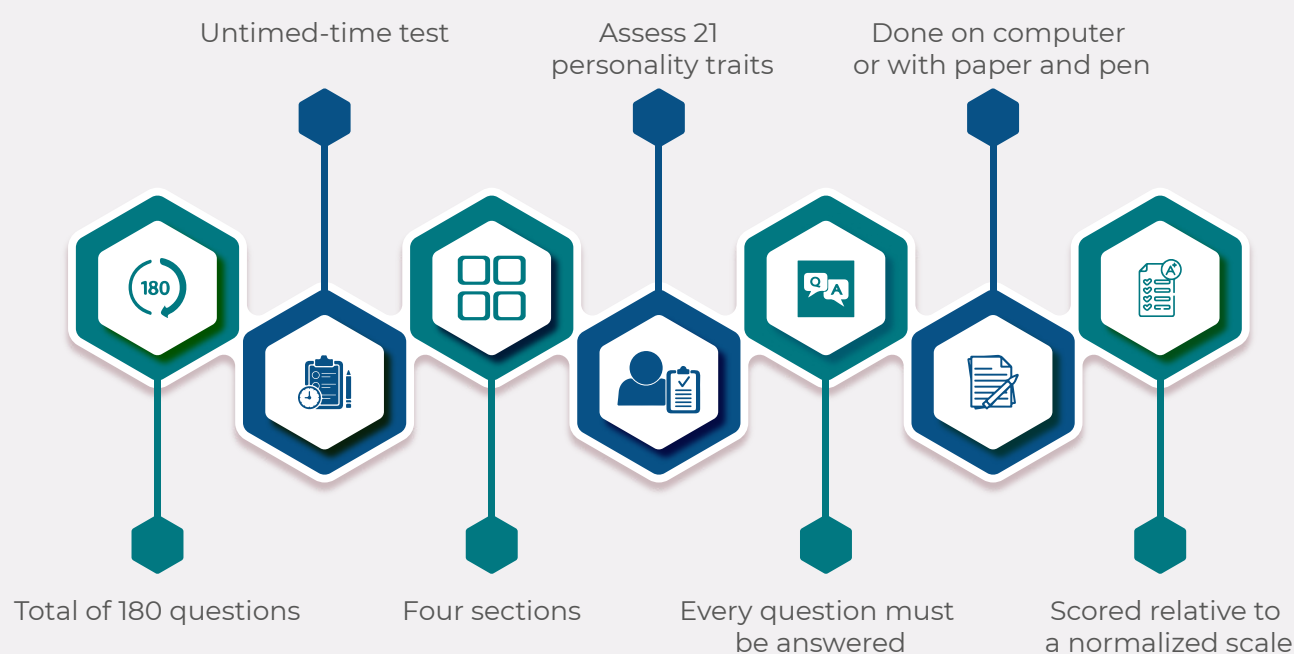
Untimed-time test

Assess 21 personality traits

Done on computer or with paper and pen

180

Q A

Total of 180 questions

Four sections

Every question must be answered

Scored relative to a normalized scale